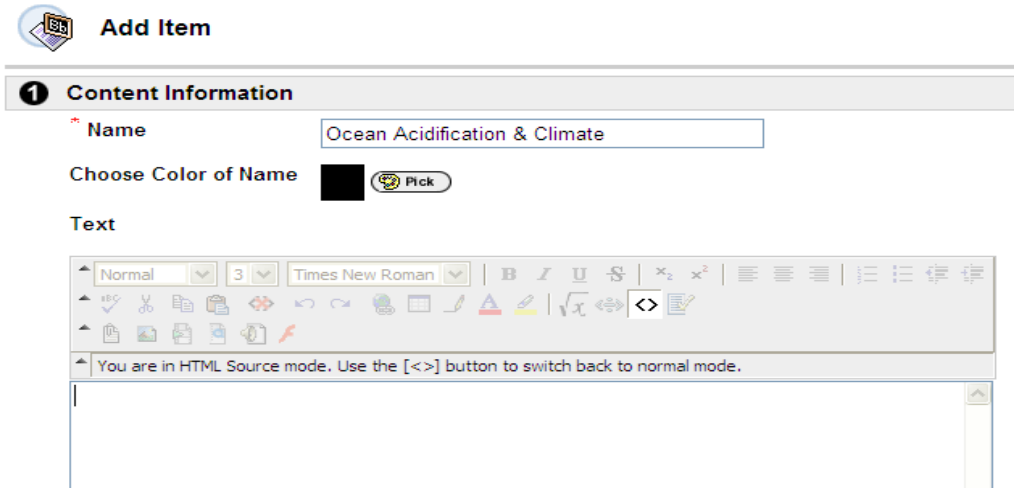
Add Item

1 Content Information

* Name Ocean Acidification & Climate

Choose Color of Name Pick

Text

Normal 3 Times New Roman B I U S $x_2$ $x^2$

<>

You are in HTML Source mode. Use the [<>] button to switch back to normal mode.